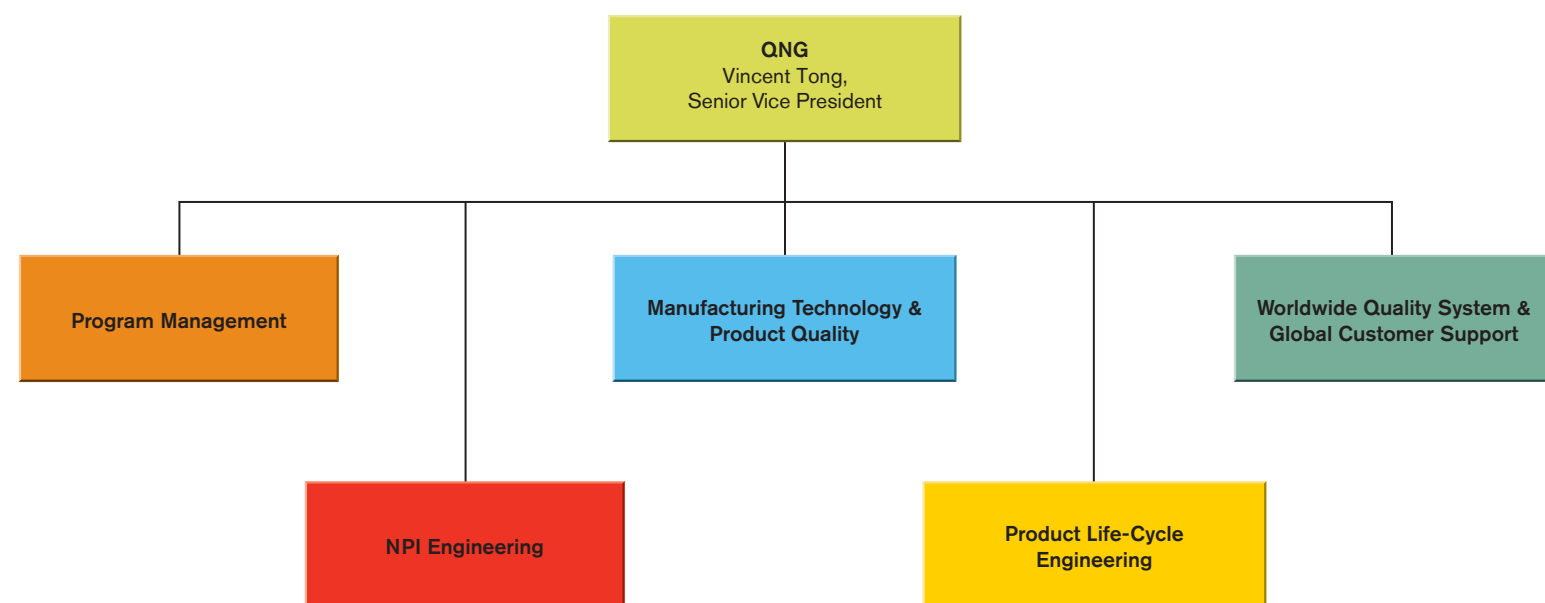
QNG
Vincent Tong,
Senior Vice President

Program Management

Manufacturing Technology & Product Quality

Worldwide Quality System & Global Customer Support

NPI Engineering

Product Life-Cycle Engineering